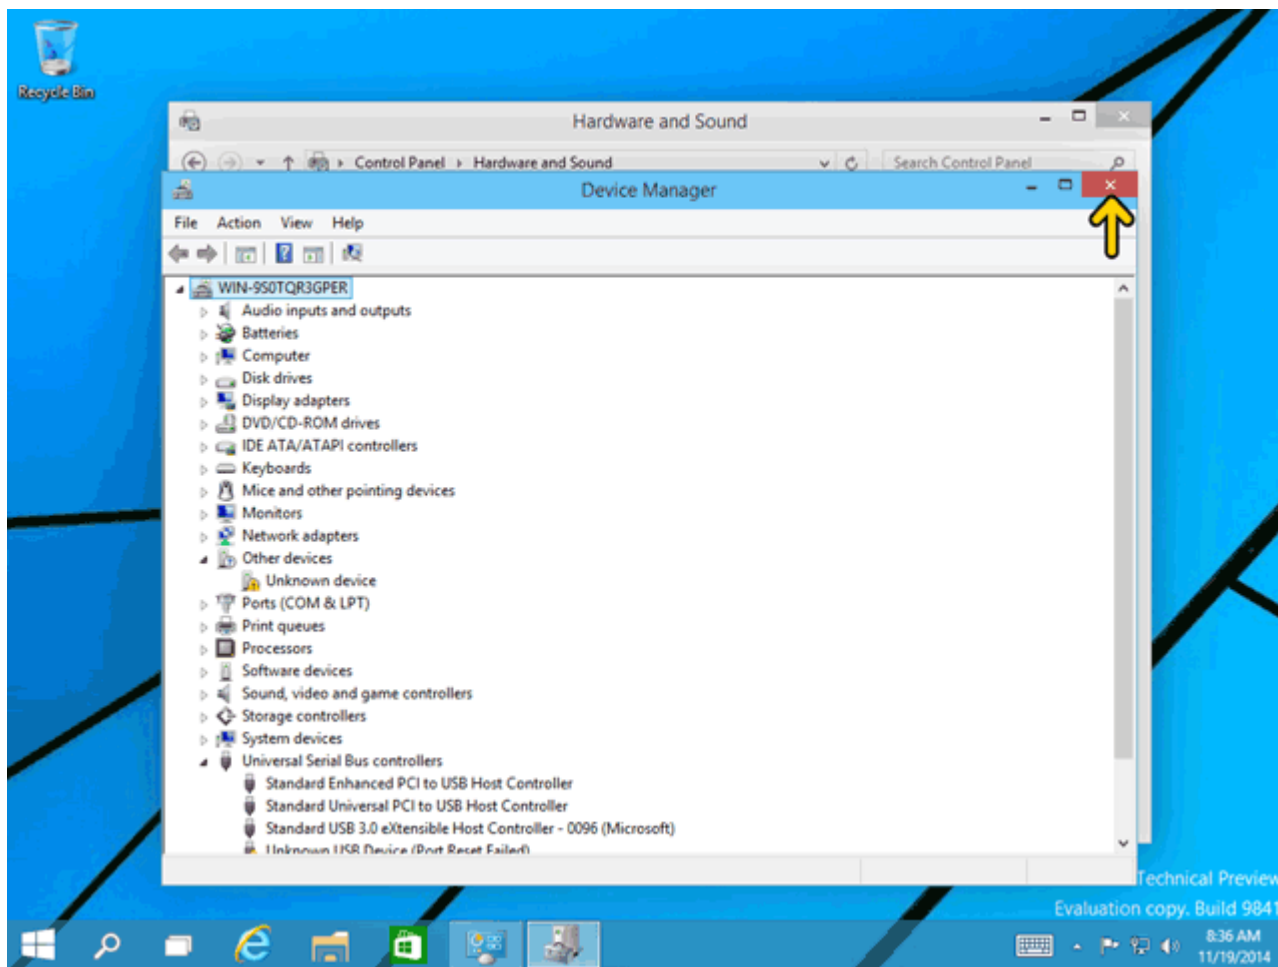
Recycle Bin

Hardware and Sound

Control Panel › Hardware and Sound

Search Control Panel

Device Manager

File Action View Help

WIN-9S0TQR3GPER
Audio inputs and outputs
Batteries
Computer
Disk drives
Display adapters
DVD/CD-ROM drives
IDE ATA/ATAPI controllers
Keyboards
Mice and other pointing devices
Monitors
Network adapters
Other devices
Unknown device
Ports (COM & LPT)
Print queues
Processors
Software devices
Sound, video and game controllers
Storage controllers
System devices
Universal Serial Bus controllers
Standard Enhanced PCI to USB Host Controller
Standard Universal PCI to USB Host Controller
Standard USB 3.0 eXtensible Host Controller - 0096 (Microsoft)
Unknown USB Device (Port Reset Failed)

Technical Preview
Evaluation copy. Build 9841

8:36 AM
11/19/2014